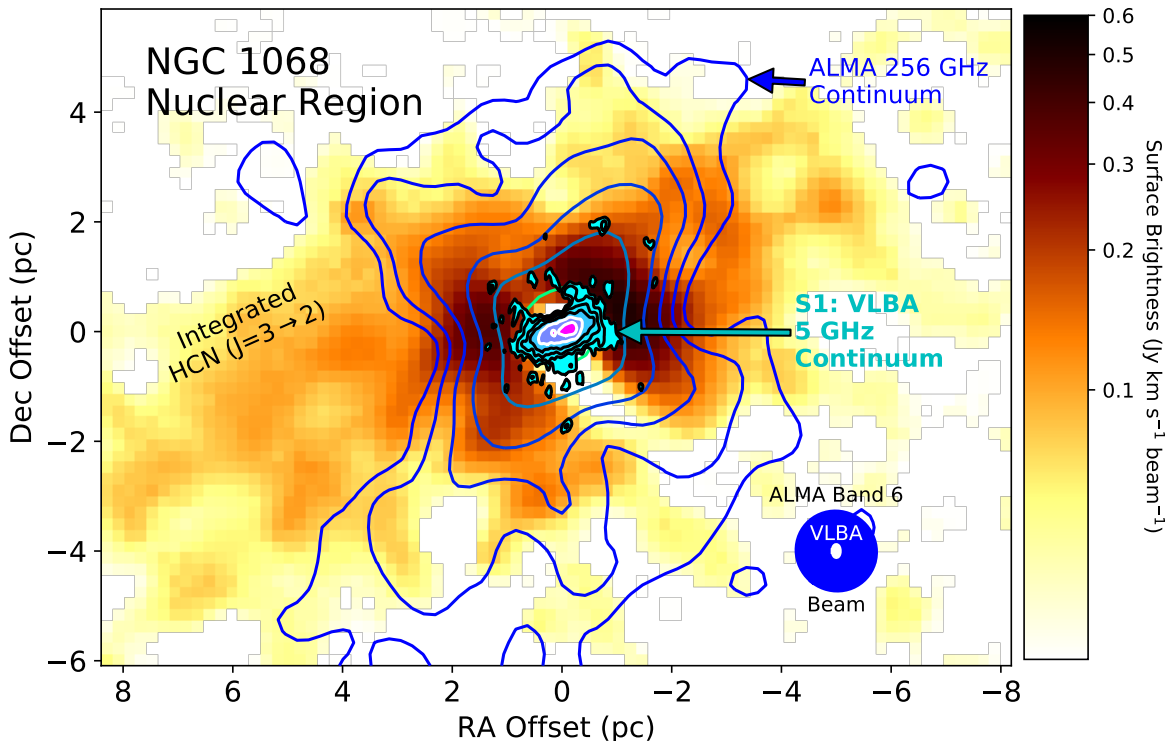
NGC 1068
Nuclear Region

ALMA 256 GHz
Continuum

Integrated
HCN (J=3→2)

S1: VLBA
5 GHz
Continuum

ALMA Band 6
VLBA
Beam

4
2
0
−2
−4
−6

Dec Offset (pc)

8
6
4
2
0
−2
−4
−6
−8

RA Offset (pc)

0.6
0.5
0.4
0.3
0.2
0.1

Surface Brightness (Jy km s$^{-1}$ beam$^{-1}$)